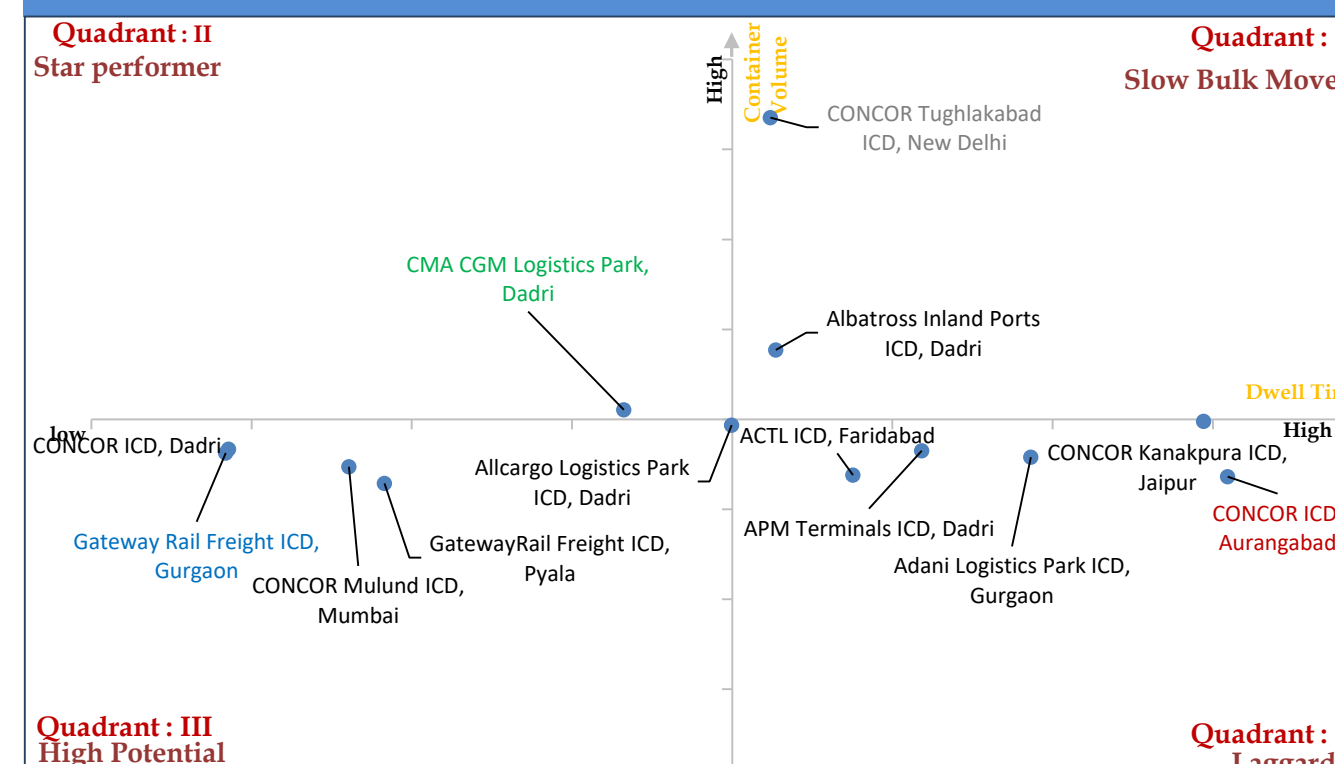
Quadrant : II
Star performer

High
Container Volume

Quadrant : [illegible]
Slow Bulk Move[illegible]

CONCOR Tughlakabad ICD, New Delhi

CMA CGM Logistics Park, Dadri

Albatross Inland Ports ICD, Dadri

Dwell Ti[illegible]

low
High

CONCOR ICD, Dadri

ACTL ICD, Faridabad

CONCOR Kanakpura ICD, Jaipur

Allcargo Logistics Park ICD, Dadri

CONCOR ICD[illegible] Aurangabad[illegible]

Gateway Rail Freight ICD, Gurgaon

GatewayRail Freight ICD, Pyala

APM Terminals ICD, Dadri

Adani Logistics Park ICD, Gurgaon

CONCOR Mulund ICD, Mumbai

Quadrant : III
High Potential

Quadrant : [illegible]
Laggard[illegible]